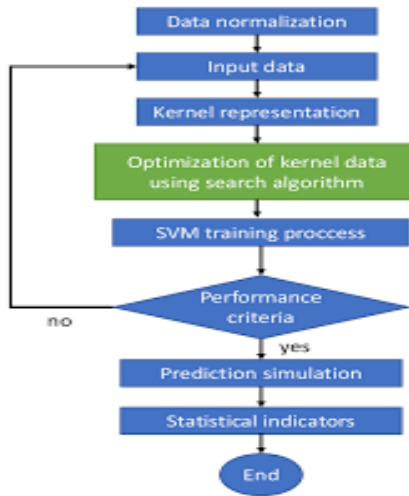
Data normalization

Input data

Kernel representation

Optimization of kernel data using search algorithm

SVM training proccess

Performance criteria

no

yes

Prediction simulation

Statistical indicators

End